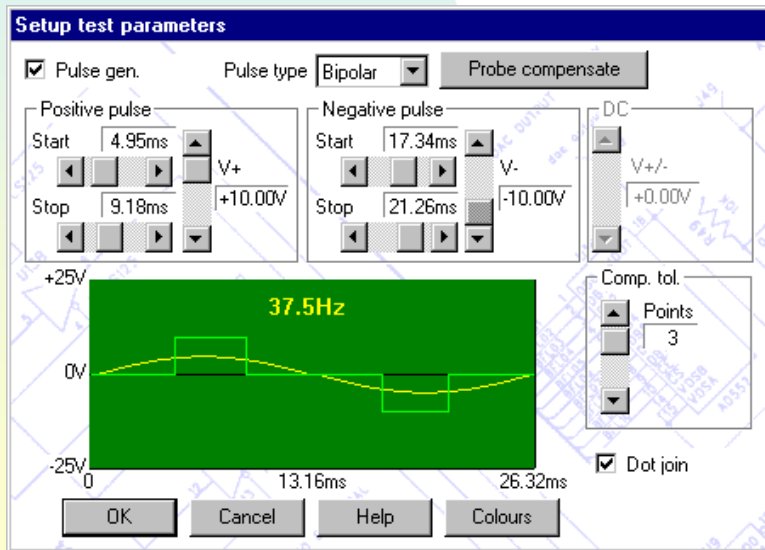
Setup test parameters

☑ Pulse gen.

Pulse type Bipolar

Probe compensate

Positive pulse

Start 4.95ms

V+

+10.00V

Stop 9.18ms

Negative pulse

Start 17.34ms

V-

-10.00V

Stop 21.26ms

DC

V+/-

+0.00V

+25V

37.5Hz

0V

-25V

0

13.16ms

26.32ms

Comp. tol.

Points

3

☑ Dot join

OK

Cancel

Help

Colours